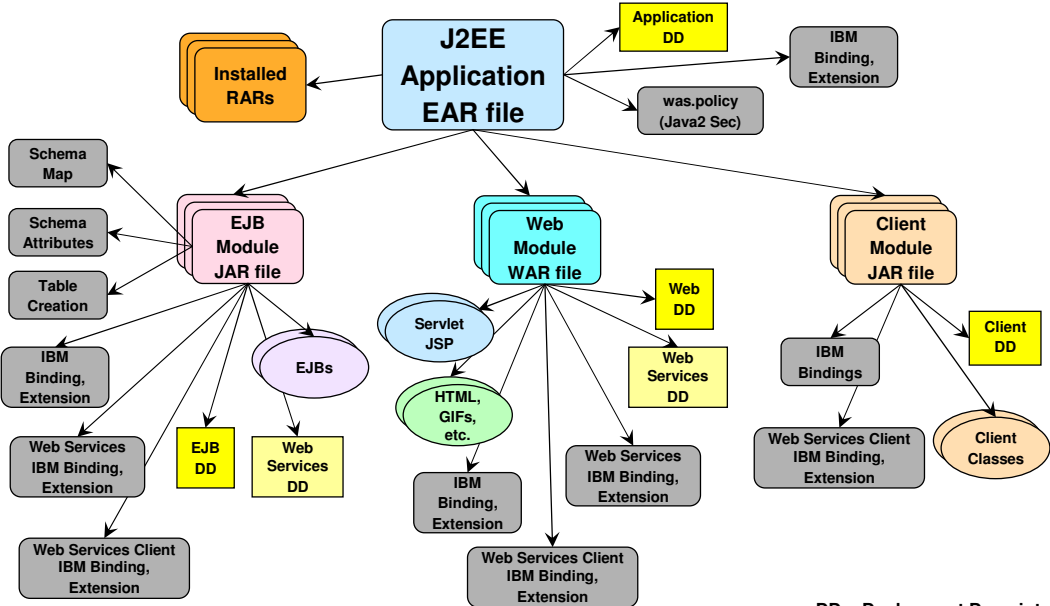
J2EE Application EAR file

Installed RARs

Application DD

IBM Binding, Extension

was.policy (Java2 Sec)

Schema Map

Schema Attributes

Table Creation

EJB Module JAR file

Web Module WAR file

Client Module JAR file

IBM Binding, Extension

EJBs

Web Services IBM Binding, Extension

EJB DD

Web Services DD

Web Services Client IBM Binding, Extension

Servlet JSP

HTML, GIFs, etc.

IBM Binding, Extension

Web DD

Web Services DD

Web Services IBM Binding, Extension

Web Services Client IBM Binding, Extension

IBM Bindings

Client DD

Web Services Client IBM Binding, Extension

Client Classes

DD = Deployment Descript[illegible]